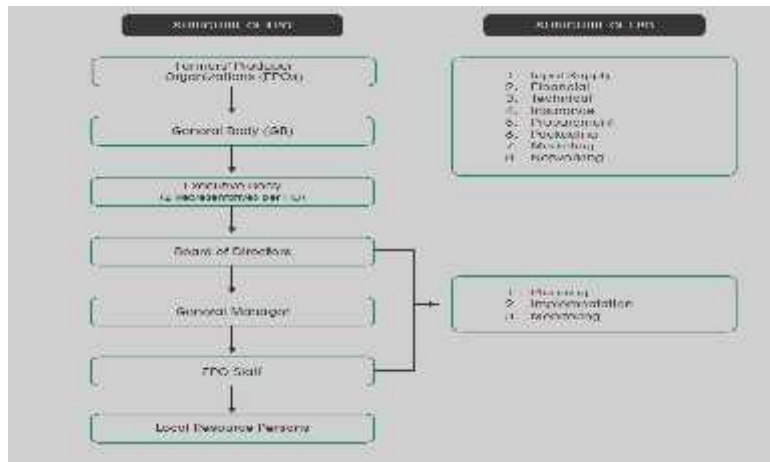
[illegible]

Farmers' Producer Organizations (FPOs)

General Body (GB)

Executive Body ([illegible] representatives per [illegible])

Board of Directors

General Manager

FPO Staff

Local Resource Persons

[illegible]

1. Input Supply
2. Financial
3. Technical
4. Insurance
5. Procurement
6. Packaging
7. Marketing
8. Networking

1. Planning
2. Implementation
3. Monitoring